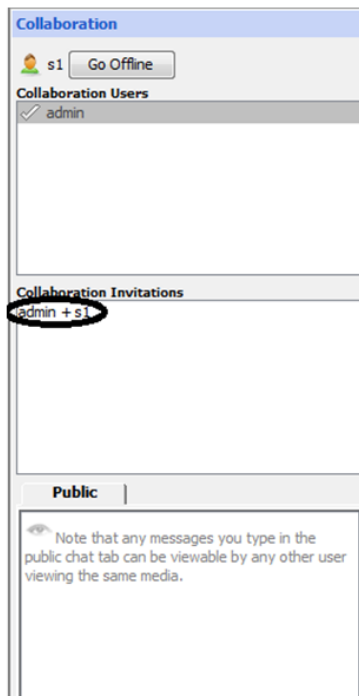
Collaboration

s1 Go Offline

Collaboration Users

admin

Collaboration Invitations

admin + s1

Public

Note that any messages you type in the public chat tab can be viewable by any other user viewing the same media.